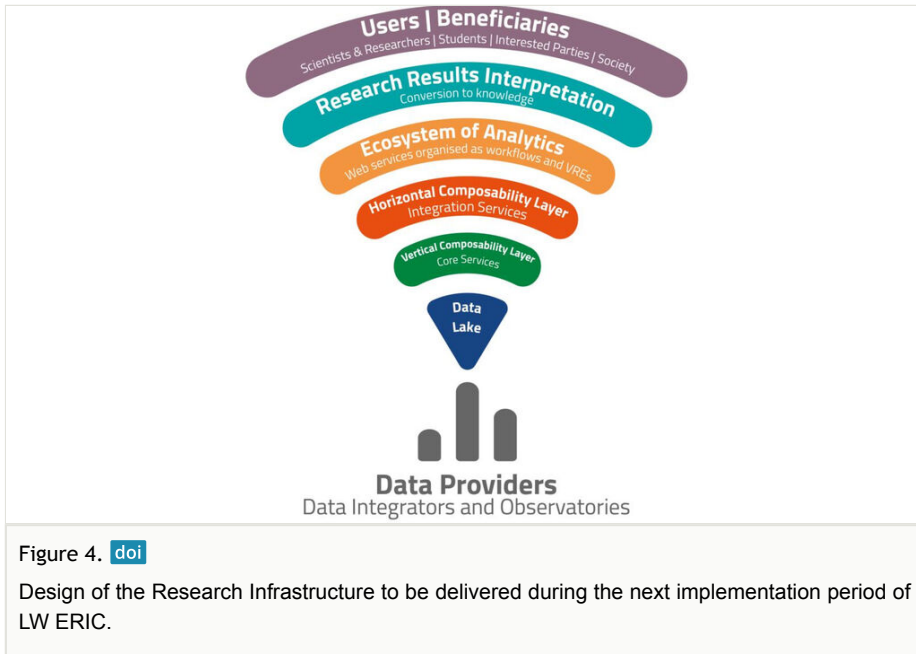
Users | Beneficiaries
Scientists & Researchers | Students | Interested Parties | Society

Research Results Interpretation
Conversion to knowledge

Ecosystem of Analytics
Web services organised as workflows and VREs

Horizontal Composability Layer
Integration Services

Vertical Composability Layer
Core Services

Data Lake

Data Providers
Data Integrators and Observatories

Figure 4. doi

Design of the Research Infrastructure to be delivered during the next implementation period of LW ERIC.